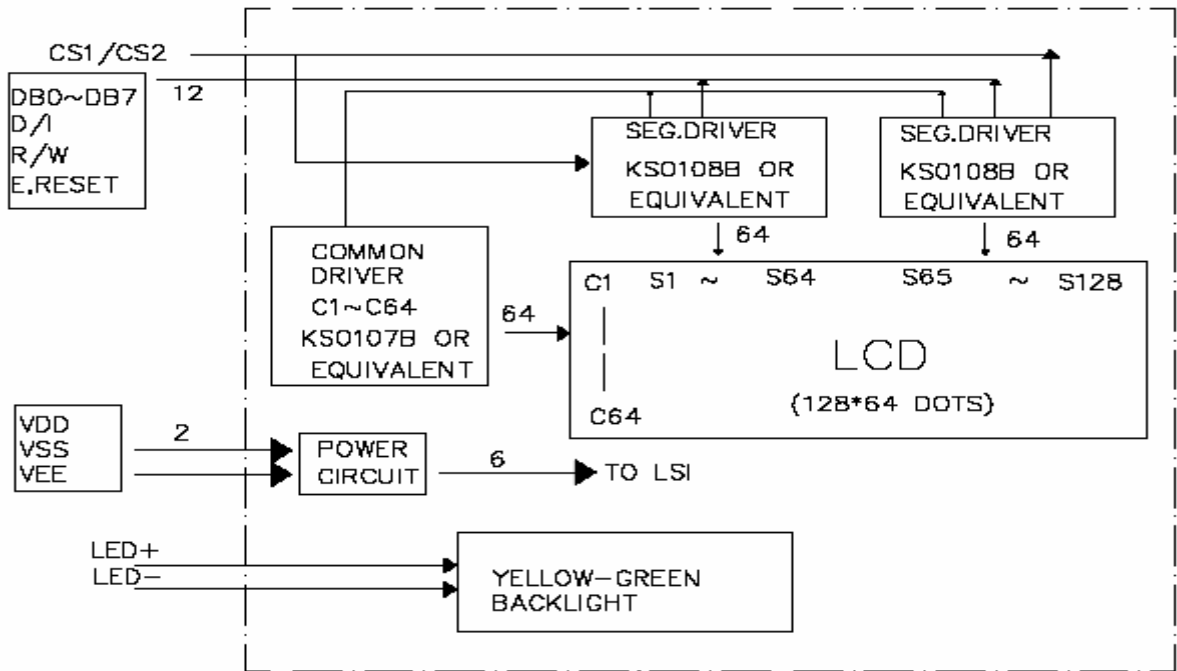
CS1/CS2

DB0~DB7
D/I
R/W
E.RESET

12

SEG.DRIVER
KS0108B OR
EQUIVALENT

SEG.DRIVER
KS0108B OR
EQUIVALENT

64

64

COMMON
DRIVER
C1~C64
KS0107B OR
EQUIVALENT

64

C1 S1 ~ S64 S65 ~ S128

LCD
(128*64 DOTS)

C64

VDD
VSS
VEE

2

POWER
CIRCUIT

6

TO LSI

LED+
LED−

YELLOW−GREEN
BACKLIGHT